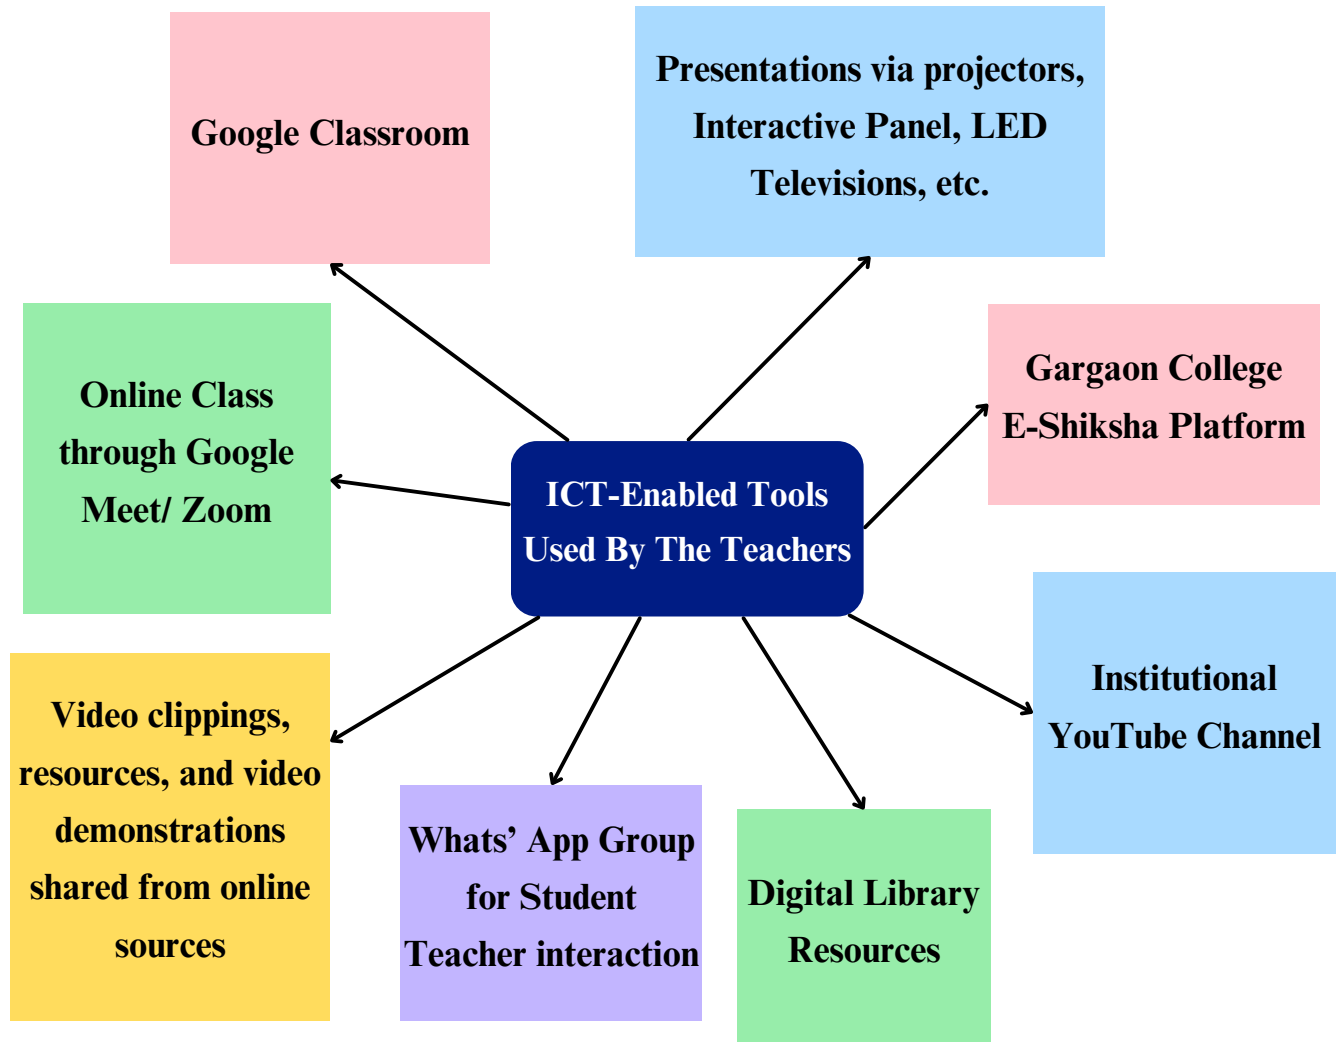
ICT-Enabled Tools Used By The Teachers

Google Classroom

Presentations via projectors, Interactive Panel, LED Televisions, etc.

Gargaon College E-Shiksha Platform

Institutional YouTube Channel

Digital Library Resources

Whats' App Group for Student Teacher interaction

Video clippings, resources, and video demonstrations shared from online sources

Online Class through Google Meet/ Zoom